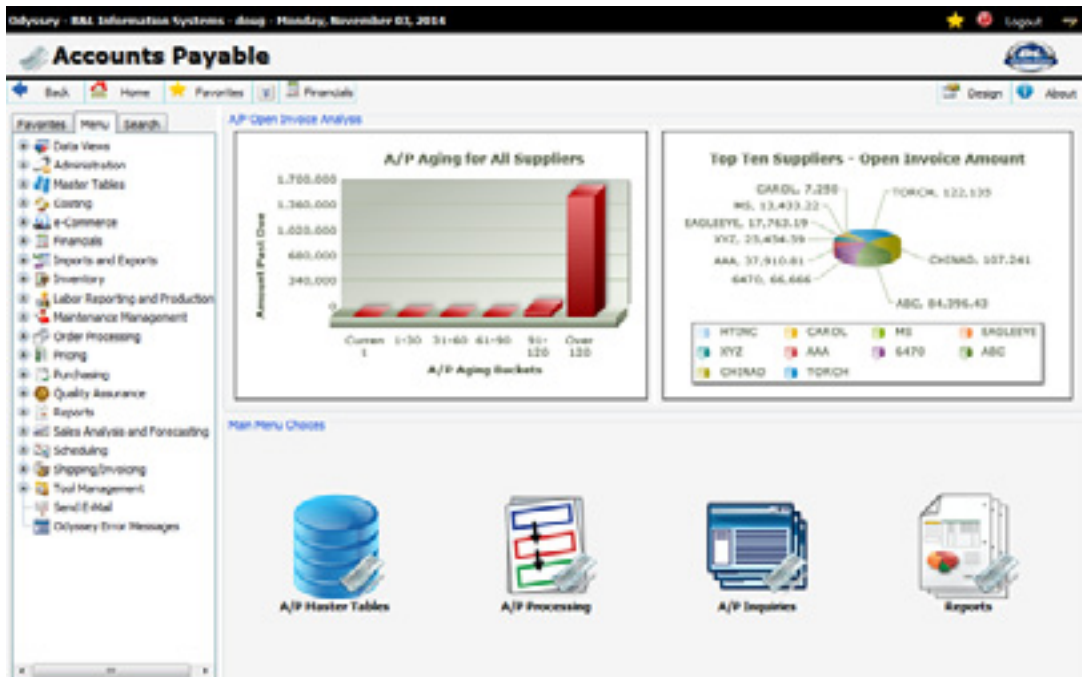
Odyssey - B&L Information Systems - doug - Monday, November 03, 2014

Logout

Accounts Payable

Back Home Favorites Financials

Design About

Favorites Menu Search

Data Views
Administration
Master Tables
Costing
e-Commerce
Financials
Imports and Exports
Inventory
Labor Reporting and Production
Maintenance Management
Order Processing
Pricing
Purchasing
Quality Assurance
Reports
Sales Analysis and Forecasting
Scheduling
Shipping/Invoicing
Tool Management
Send E-Mail
Odyssey Error Messages

A/P Open Invoice Analysis

A/P Aging for All Suppliers

1,700,000
1,360,000
1,020,000
680,000
340,000
0

Amount Past Due

Current 1-30 31-60 61-90 91-120 Over 120

A/P Aging Buckets

Top Ten Suppliers - Open Invoice Amount

CAROL, 7,250
MS, 13,433.22
EAGLEEYE, 17,763.19
XYZ, 25,454.59
AAA, 37,910.81
6470, 66,666
TORCH, 122,135
CHINAD, 107,241
ABC, 84,396.43

MTORC CAROL MS EAGLEEYE
XYZ AAA 6470 ABC
CHINAD TORCH

Main Menu Choices

A/P Master Tables

A/P Processing

A/P Inquiries

Reports